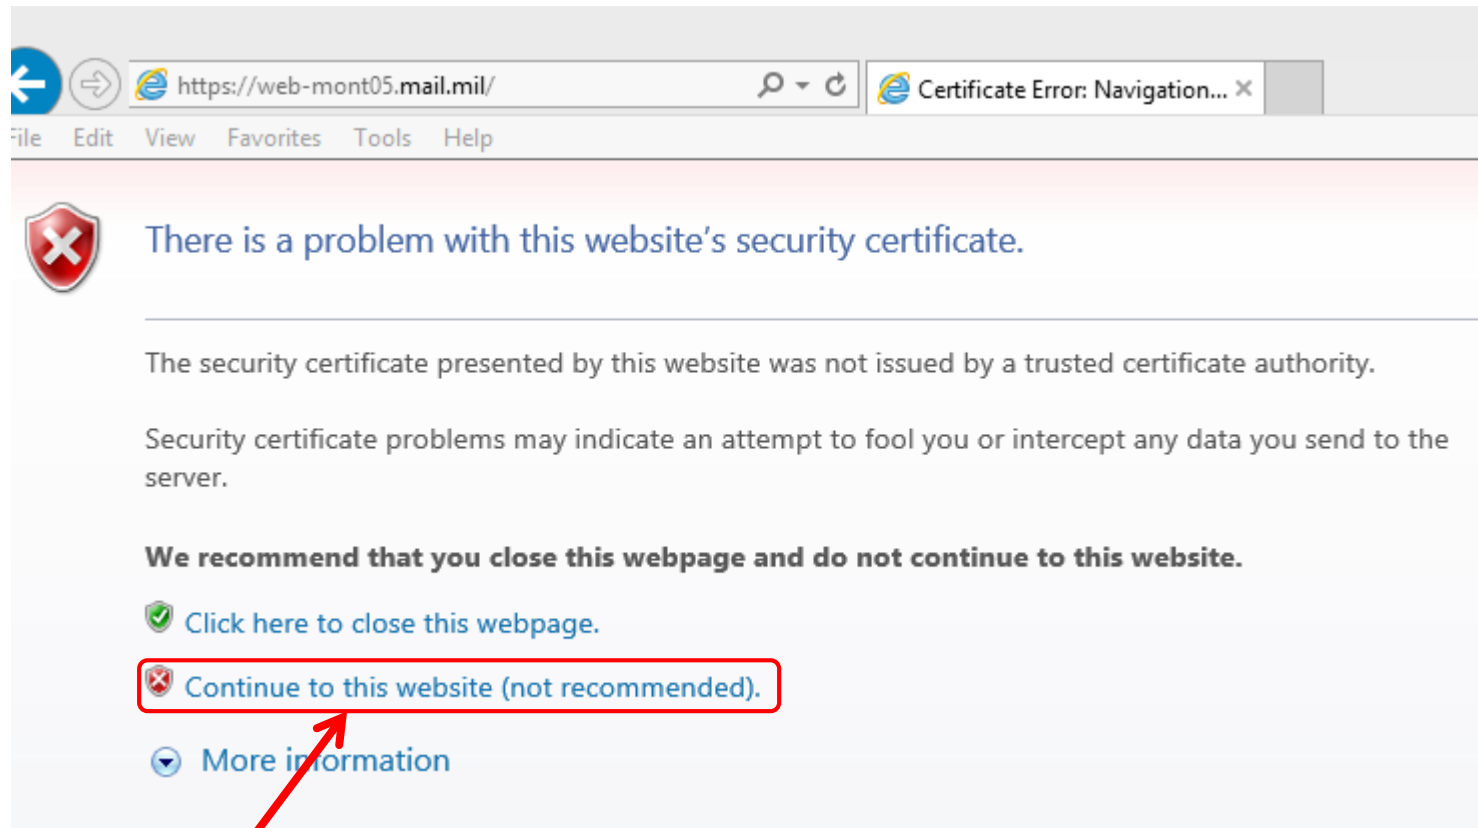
https://web-mont05.mail.mil/

Certificate Error: Navigation... ×

ile Edit View Favorites Tools Help

There is a problem with this website's security certificate.

The security certificate presented by this website was not issued by a trusted certificate authority.

Security certificate problems may indicate an attempt to fool you or intercept any data you send to the server.

We recommend that you close this webpage and do not continue to this website.

Click here to close this webpage.

Continue to this website (not recommended).

More information